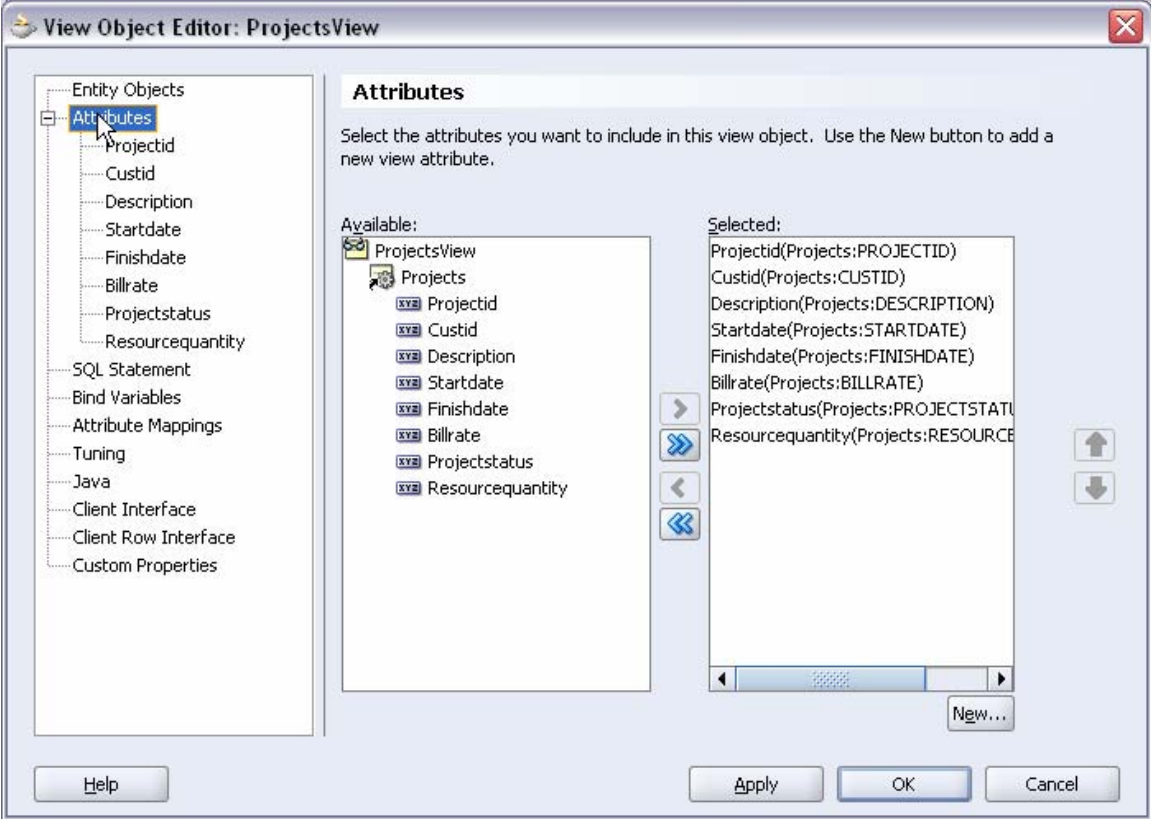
View Object Editor: ProjectsView

Entity Objects
Attributes
Projectid
Custid
Description
Startdate
Finishdate
Billrate
Projectstatus
Resourcequantity
SQL Statement
Bind Variables
Attribute Mappings
Tuning
Java
Client Interface
Client Row Interface
Custom Properties

Attributes

Select the attributes you want to include in this view object. Use the New button to add a new view attribute.

Available:
ProjectsView
Projects
Projectid
Custid
Description
Startdate
Finishdate
Billrate
Projectstatus
Resourcequantity

Selected:
Projectid(Projects:PROJECTID)
Custid(Projects:CUSTID)
Description(Projects:DESCRIPTION)
Startdate(Projects:STARTDATE)
Finishdate(Projects:FINISHDATE)
Billrate(Projects:BILLRATE)
Projectstatus(Projects:PROJECTSTATU
Resourcequantity(Projects:RESOURCE

New...

Help

Apply OK Cancel